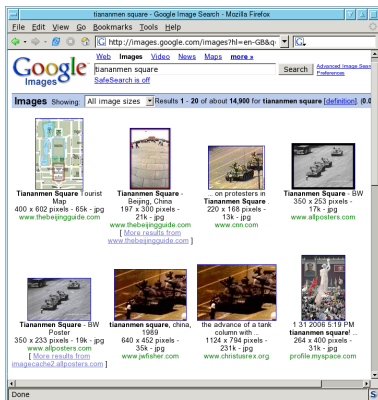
tiananmen square - Google Image Search - Mozilla Firefox

File Edit View Go Bookmarks Tools Help

http://images.google.com/images?hl=en-GB&q=

Google Images

Web Images Video News Maps more »

tiananmen square

Search

Advanced Image Search Preferences

SafeSearch is off

Images Showing: All image sizes Results 1 - 20 of about 14,900 for tiananmen square [definition]. (0.0

Tiananmen Square Tourist Map
400 x 602 pixels - 65k - jpg
www.thebeijingguide.com

Tiananmen Square - Beijing, China
197 x 300 pixels - 21k - jpg
www.thebeijingguide.com
[ More results from www.thebeijingguide.com ]

... on protesters in Tiananmen Square.
220 x 168 pixels - 13k - jpg
www.cnn.com

Tiananmen Square - BW
350 x 253 pixels - 17k - jpg
www.allposters.com

Tiananmen Square - BW Poster
350 x 233 pixels - 19k - jpg
www.allposters.com
[ More results from imagecache2.allposters.com ]

tiananmen square, china, 1989
640 x 452 pixels - 35k - jpg
www.jwfisher.com

the advance of a tank column with ...
1124 x 794 pixels - 231k - jpg
www.christusrex.org

1 31 2006 5:19 PM tiananmen square! ...
264 x 400 pixels - 31k - jpg
profile.myspace.com

Done